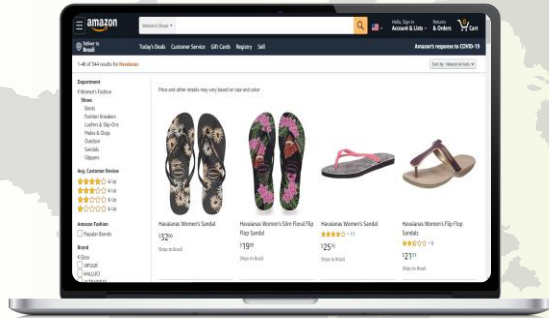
amazon

Women's Shoes

Hello, Sign in Account & Lists

Returns & Orders

0 Cart

Deliver to Brazil

Today's Deals Customer Service Gift Cards Registry Sell

Amazon's response to COVID-19

1-48 of 544 results for "Havaianas"

Sort by: Newest Arrivals

Department

‹ Women's Fashion

Shoes

Boots

Fashion Sneakers

Loafers & Slip-Ons

Mules & Clogs

Outdoor

Sandals

Slippers

Avg. Customer Review

& Up

& Up

& Up

& Up

Amazon Fashion

Popular Brands

Brand

4 Dive

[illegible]

HALLUCI

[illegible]

Price and other details may vary based on size and color

Havaianas Women's Sandal

$32^{00}

Ships to Brazil

Havaianas Women's Slim Floral Flip Flop Sandal

$19^{99}

Ships to Brazil

Havaianas Women's Sandal

11

$25^{75}

Ships to Brazil

Havaianas Women's Flip Flop Sandals

$21^{57}

Ships to Brazil